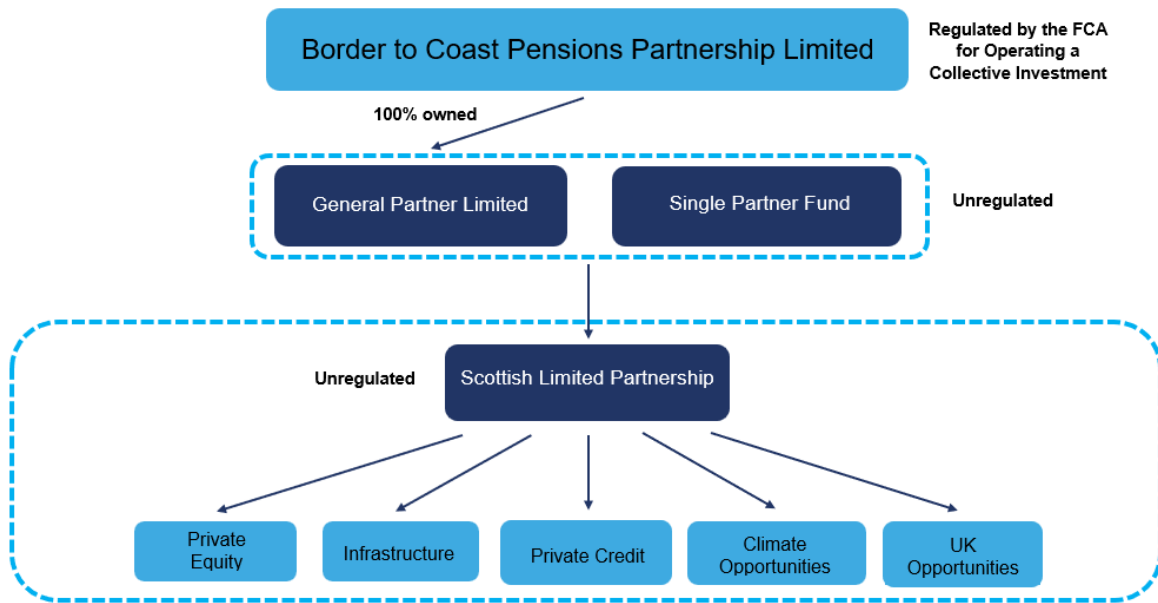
Border to Coast Pensions Partnership Limited

Regulated by the FCA for Operating a Collective Investment

100% owned

General Partner Limited

Single Partner Fund

Unregulated

Unregulated

Scottish Limited Partnership

Private Equity

Infrastructure

Private Credit

Climate Opportunities

UK Opportunities